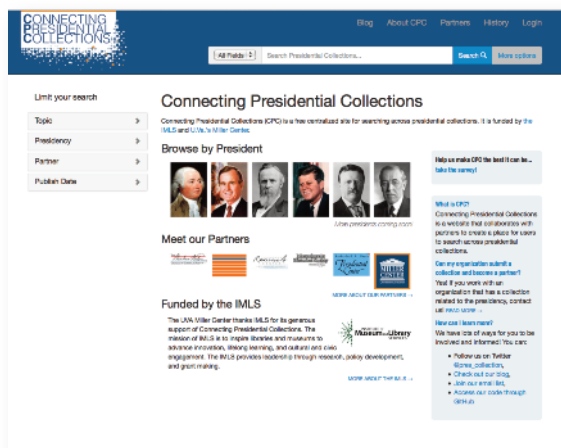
CONNECTING PRESIDENTIAL COLLECTIONS

Blog About CPC Partners History Login

All Fields Search Presidential Collections... Search More options

Limit your search

Topic

Presidency

Partner

Publish Date

Connecting Presidential Collections

Connecting Presidential Collections (CPC) is a free centralized site for searching across presidential collections. It is funded by the IMLS and UVA's Miller Center.

Browse by President

More presidents coming soon

Meet our Partners

MORE ABOUT OUR PARTNERS »

Funded by the IMLS

The UVA Miller Center thanks IMLS for its generous support of Connecting Presidential Collections. The mission of IMLS is to inspire libraries and museums to advance innovation, lifelong learning, and cultural and civic engagement. The IMLS provides leadership through research, policy development, and grant making.

Institute of Museum and Library Services

MORE ABOUT THE IMLS »

Help us make CPC the best it can be - take the survey!

What is CPC?

Connecting Presidential Collections is a website that collaborates with partners to create a place for users to search across presidential collections.

Can my organization submit a collection and become a partner?

Yes! If you work with an organization that has a collection related to the presidency, contact us! READ MORE »

How can I learn more?

We have lots of ways for you to be involved and informed! You can:

Follow us on Twitter @pres_collection,

Check out our blog,

Join our email list,

Access our code through GitHub